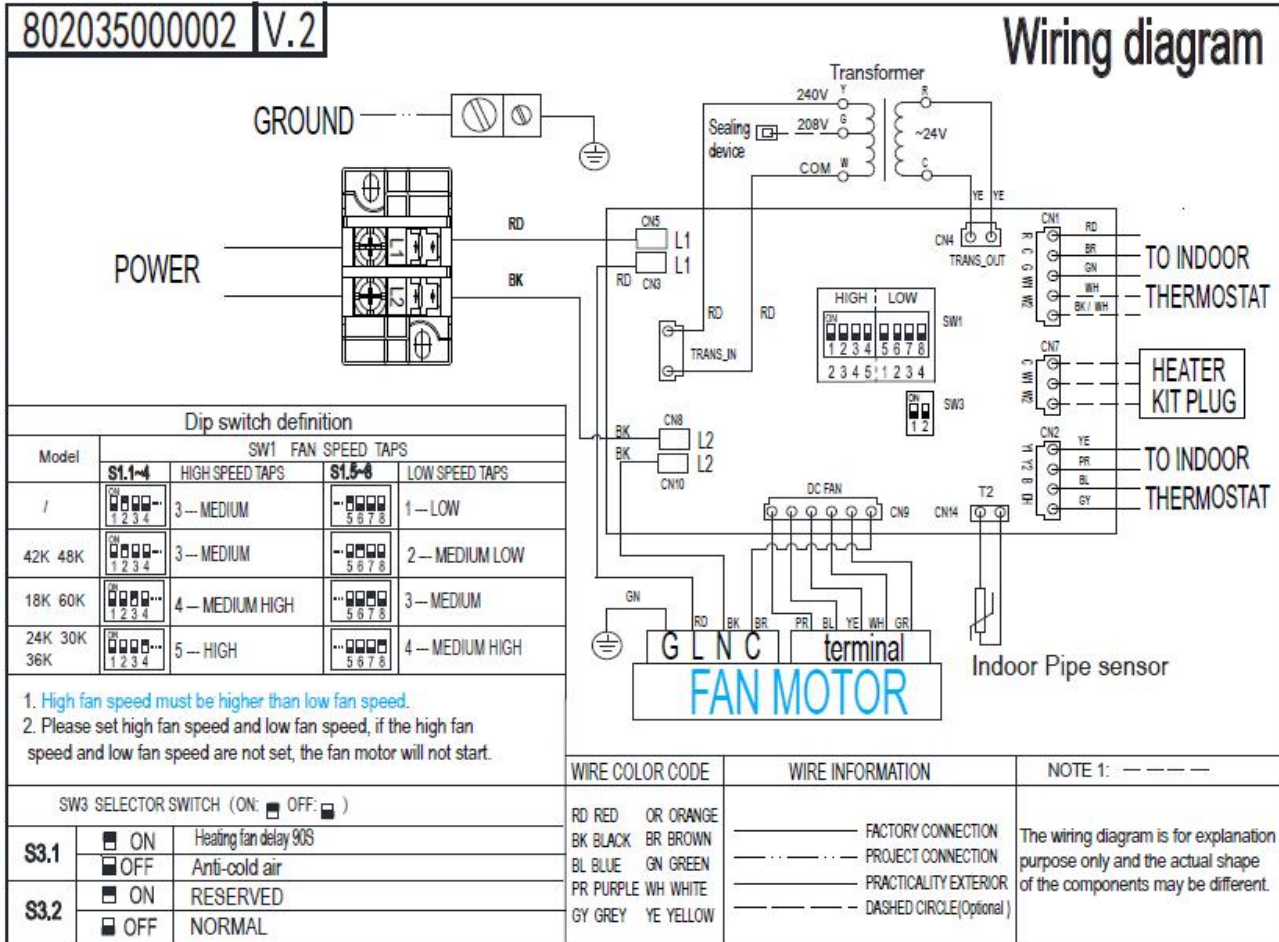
802035000002 V.2

Wiring diagram

GROUND

POWER

L1 L2

Transformer

240V Y
208V G
COM W
R
~24V
C

Sealing device

YE YE

RD
BK

CN5 L1
L1
RD CN3

RD RD
TRANS_IN

CN4
TRANS_OUT

CN1
R C G W1 W2
RD
BR
GN
WH
BK / WH

TO INDOOR
THERMOSTAT

HIGH LOW
ON
1 2 3 4 5 6 7 8
SW1
2 3 4 5 1 2 3 4

CN7
C W1 W2
HEATER
KIT PLUG

SW3
ON
1 2

CN8
BK L2
BK L2
CN10

CN2
Y1 Y2 B DH
YE
PR
BL
GY
TO INDOOR
THERMOSTAT

DC FAN
CN9 CN14 T2

GN
RD BK BR PR BL YE WH GR
G L N C terminal
FAN MOTOR

Indoor Pipe sensor

Dip switch definition

| Model | SW1 FAN SPEED TAPS | | | |
|---|---|---|---|---|
| | S1.1~4 | HIGH SPEED TAPS | S1.5~8 | LOW SPEED TAPS |
| / | ON 1 2 3 4 | 3 --- MEDIUM | 5 6 7 8 | 1 --- LOW |
| 42K 48K | ON 1 2 3 4 | 3 --- MEDIUM | 5 6 7 8 | 2 --- MEDIUM LOW |
| 18K 60K | ON 1 2 3 4 | 4 --- MEDIUM HIGH | 5 6 7 8 | 3 --- MEDIUM |
| 24K 30K 36K | ON 1 2 3 4 | 5 --- HIGH | 5 6 7 8 | 4 --- MEDIUM HIGH |

1. High fan speed must be higher than low fan speed.
2. Please set high fan speed and low fan speed, if the high fan speed and low fan speed are not set, the fan motor will not start.

SW3 SELECTOR SWITCH (ON: OFF: )

| | | |
|---|---|---|
| S3.1 | ON | Heating fan delay 90S |
| | OFF | Anti-cold air |
| S3.2 | ON | RESERVED |
| | OFF | NORMAL |

| WIRE COLOR CODE | WIRE INFORMATION | NOTE 1: |
|---|---|---|
| RD RED OR ORANGE<br>BK BLACK BR BROWN<br>BL BLUE GN GREEN<br>PR PURPLE WH WHITE<br>GY GREY YE YELLOW | FACTORY CONNECTION<br>PROJECT CONNECTION<br>PRACTICALITY EXTERIOR<br>DASHED CIRCLE(Optional) | The wiring diagram is for explanation purpose only and the actual shape of the components may be different. |